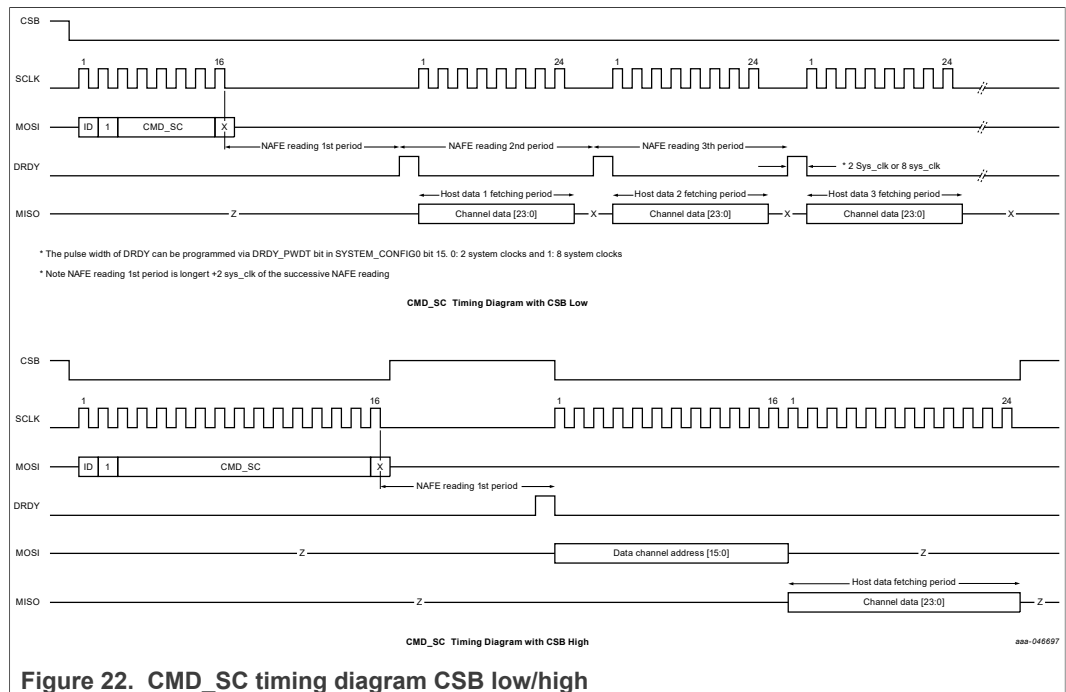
CSB

SCLK 1 16 1 24 1 24 1 24

MOSI ID 1 CMD_SC X

NAFE reading 1st period NAFE reading 2nd period NAFE reading 3th period

DRDY * 2 Sys_clk or 8 sys_clk

Host data 1 fetching period Host data 2 fetching period Host data 3 fetching period

MISO Z Channel data [23:0] X Channel data [23:0] X Channel data [23:0] X

* The pulse width of DRDY can be programmed via DRDY_PWDT bit in SYSTEM_CONFIG0 bit 15. 0: 2 system clocks and 1: 8 system clocks

* Note NAFE reading 1st period is longert +2 sys_clk of the successive NAFE reading

CMD_SC Timing Diagram with CSB Low

CSB

SCLK 1 16 1 16 1 24

MOSI ID 1 CMD_SC X

NAFE reading 1st period

DRDY

MOSI Z Data channel address [15:0] Z

Host data fetching period

MISO Z Channel data [23:0] Z

CMD_SC Timing Diagram with CSB High

aaa-046697

Figure 22. CMD_SC timing diagram CSB low/high